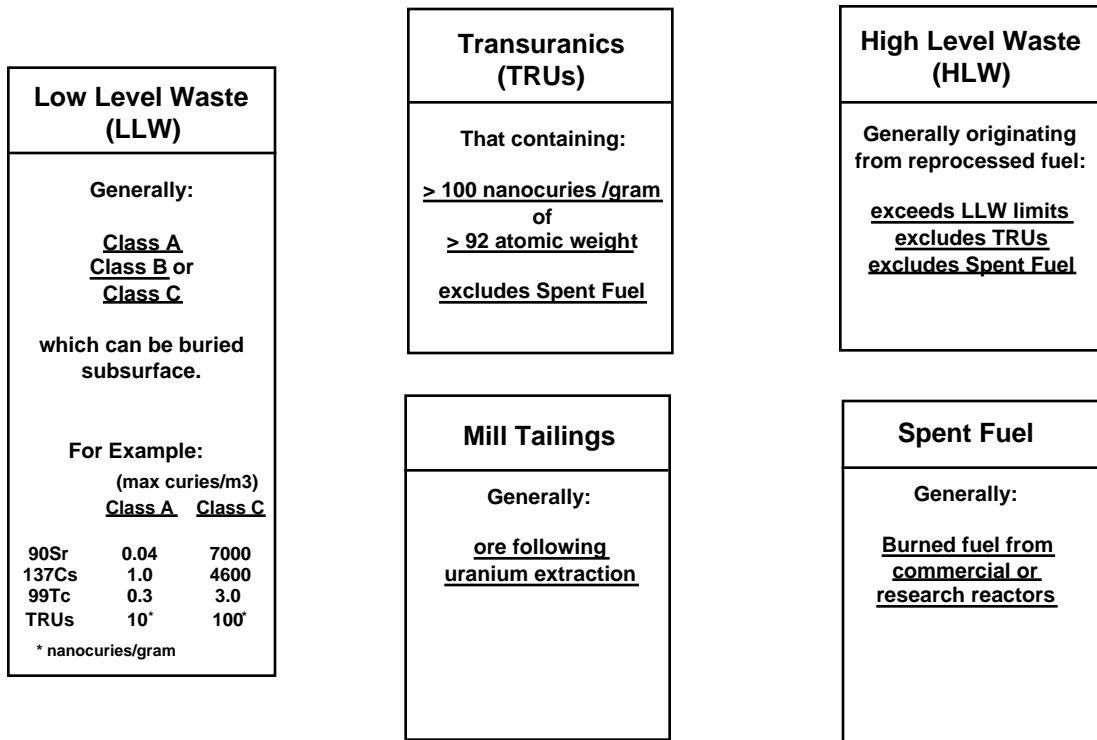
Low Level Waste (LLW)

Generally:

Class A
Class B or
Class C

which can be buried subsurface.

For Example:

(max curies/m3)

| | Class A | Class C |
|---|---|---|
| 90Sr | 0.04 | 7000 |
| 137Cs | 1.0 | 4600 |
| 99Tc | 0.3 | 3.0 |
| TRUs | 10* | 100* |

* nanocuries/gram

Transuranics (TRUs)

That containing:

> 100 nanocuries /gram
of
> 92 atomic weight

excludes Spent Fuel

Mill Tailings

Generally:

ore following uranium extraction

High Level Waste (HLW)

Generally originating from reprocessed fuel:

exceeds LLW limits
excludes TRUs
excludes Spent Fuel

Spent Fuel

Generally:

Burned fuel from commercial or research reactors